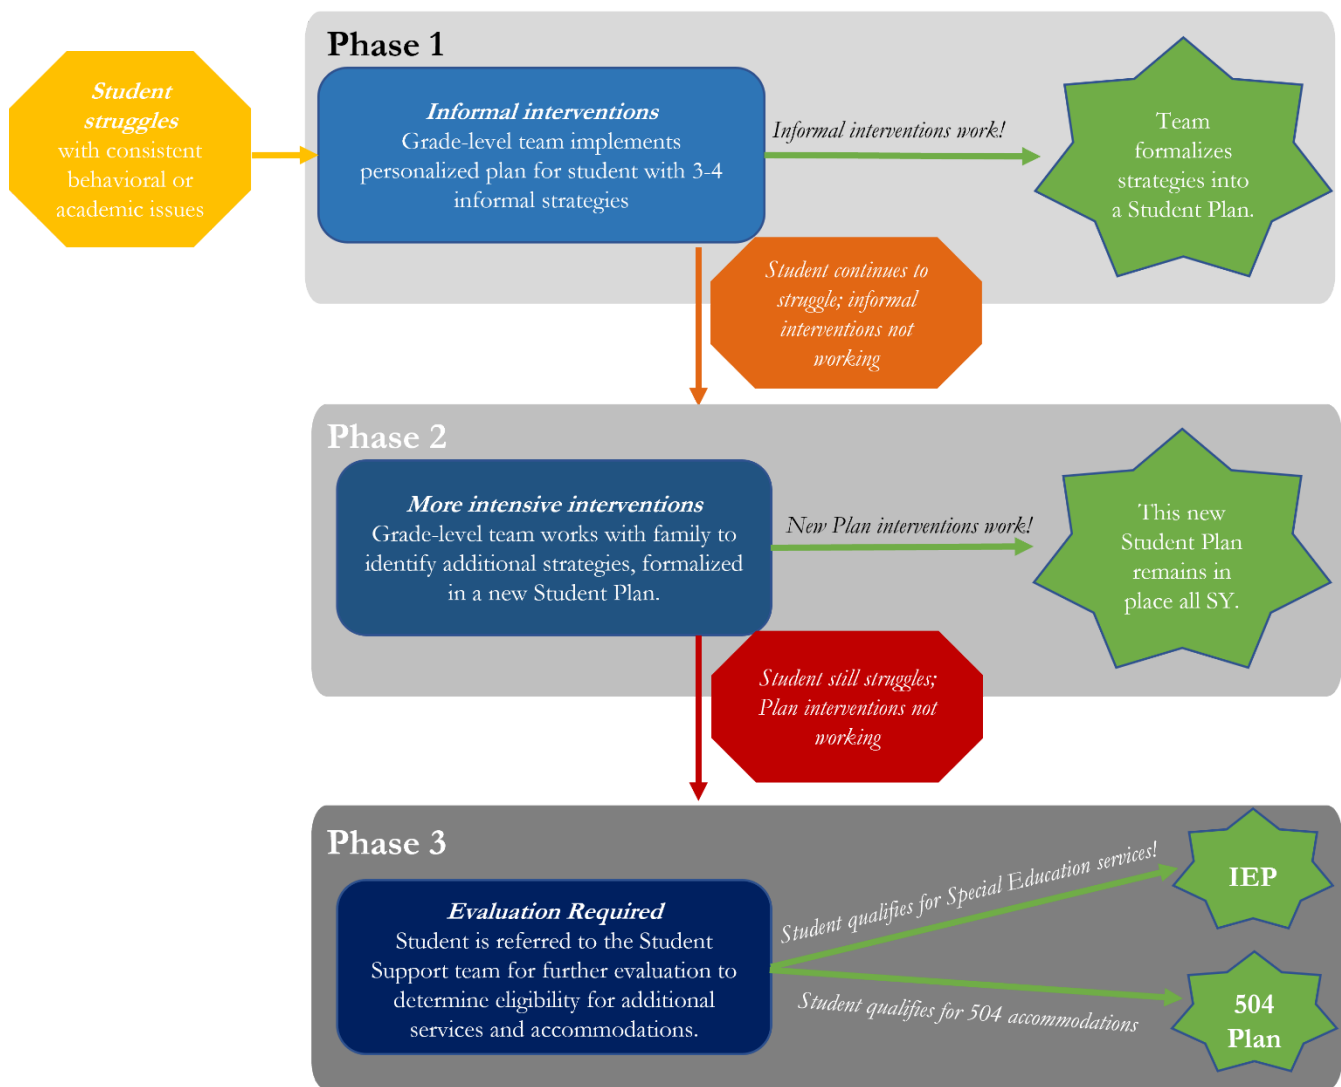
Student struggles with consistent behavioral or academic issues

Phase 1

Informal interventions
Grade-level team implements personalized plan for student with 3-4 informal strategies

Informal interventions work!

Team formalizes strategies into a Student Plan.

Student continues to struggle; informal interventions not working

Phase 2

More intensive interventions
Grade-level team works with family to identify additional strategies, formalized in a new Student Plan.

New Plan interventions work!

This new Student Plan remains in place all SY.

Student still struggles; Plan interventions not working

Phase 3

Evaluation Required
Student is referred to the Student Support team for further evaluation to determine eligibility for additional services and accommodations.

Student qualifies for Special Education services!

IEP

Student qualifies for 504 accommodations

504 Plan